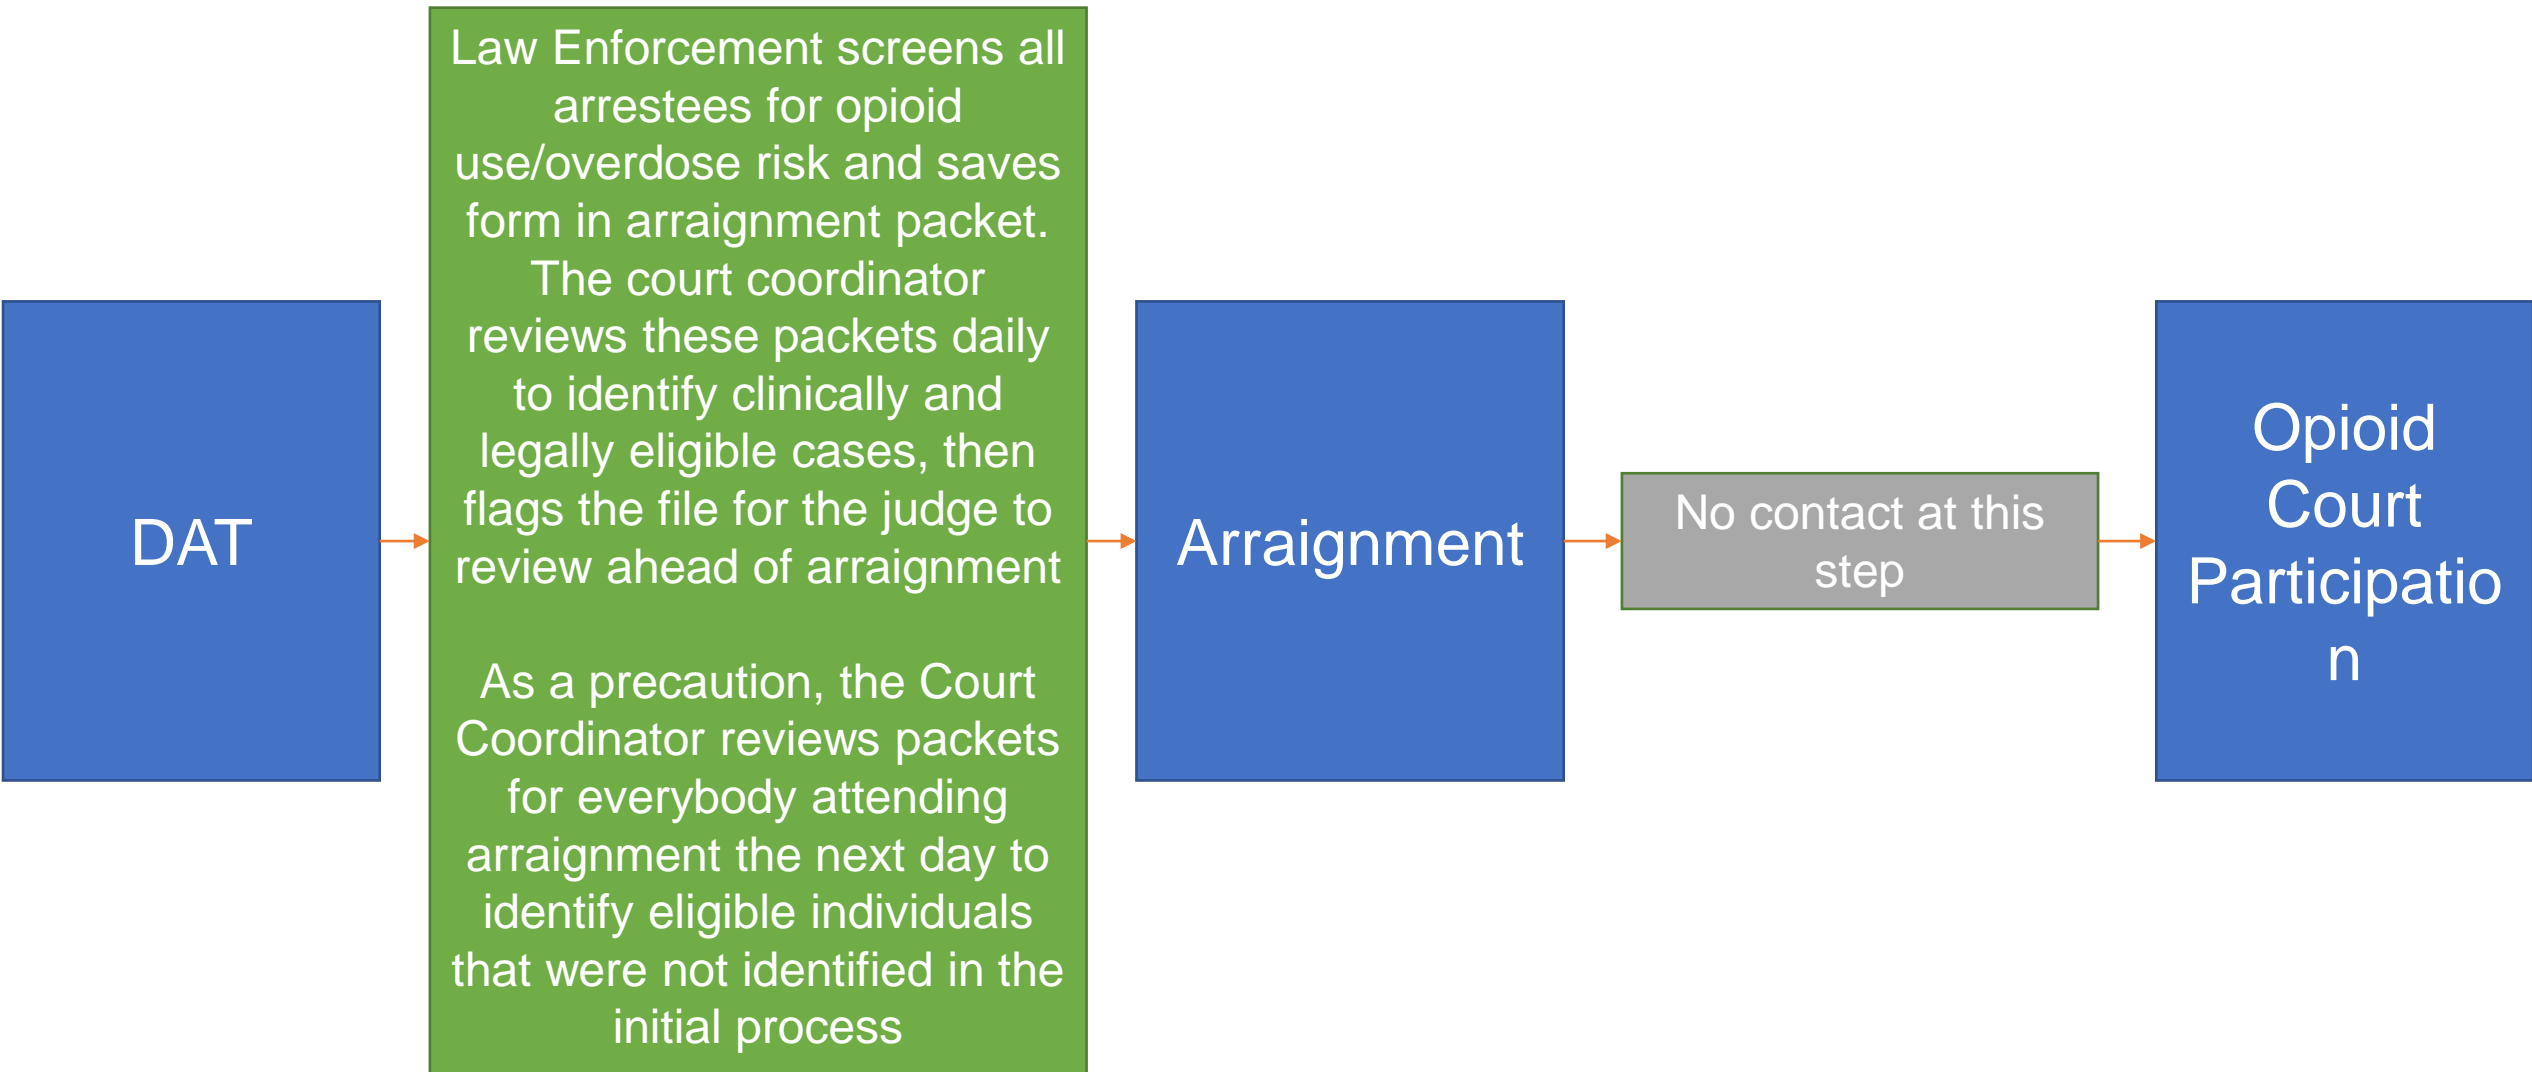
DAT

Law Enforcement screens all arrestees for opioid use/overdose risk and saves form in arraignment packet. The court coordinator reviews these packets daily to identify clinically and legally eligible cases, then flags the file for the judge to review ahead of arraignment

As a precaution, the Court Coordinator reviews packets for everybody attending arraignment the next day to identify eligible individuals that were not identified in the initial process

Arraignment

No contact at this step

Opioid Court Participatio n